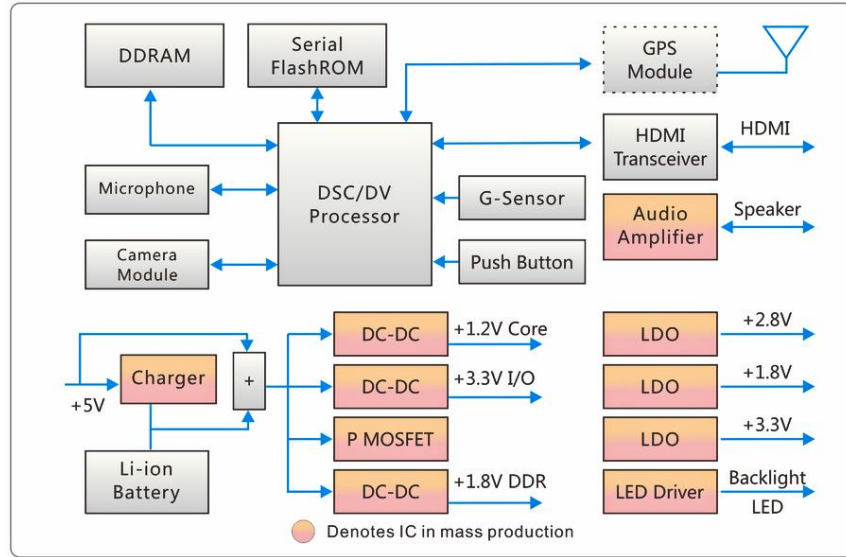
DDRAM

Serial FlashROM

GPS Module

HDMI Transceiver

HDMI

Microphone

DSC/DV Processor

G-Sensor

Audio Amplifier

Speaker

Camera Module

Push Button

DC-DC

+1.2V Core

LDO

+2.8V

Charger

+

DC-DC

+3.3V I/O

LDO

+1.8V

+5V

P MOSFET

LDO

+3.3V

Li-ion Battery

DC-DC

+1.8V DDR

LED Driver

Backlight LED

Denotes IC in mass production